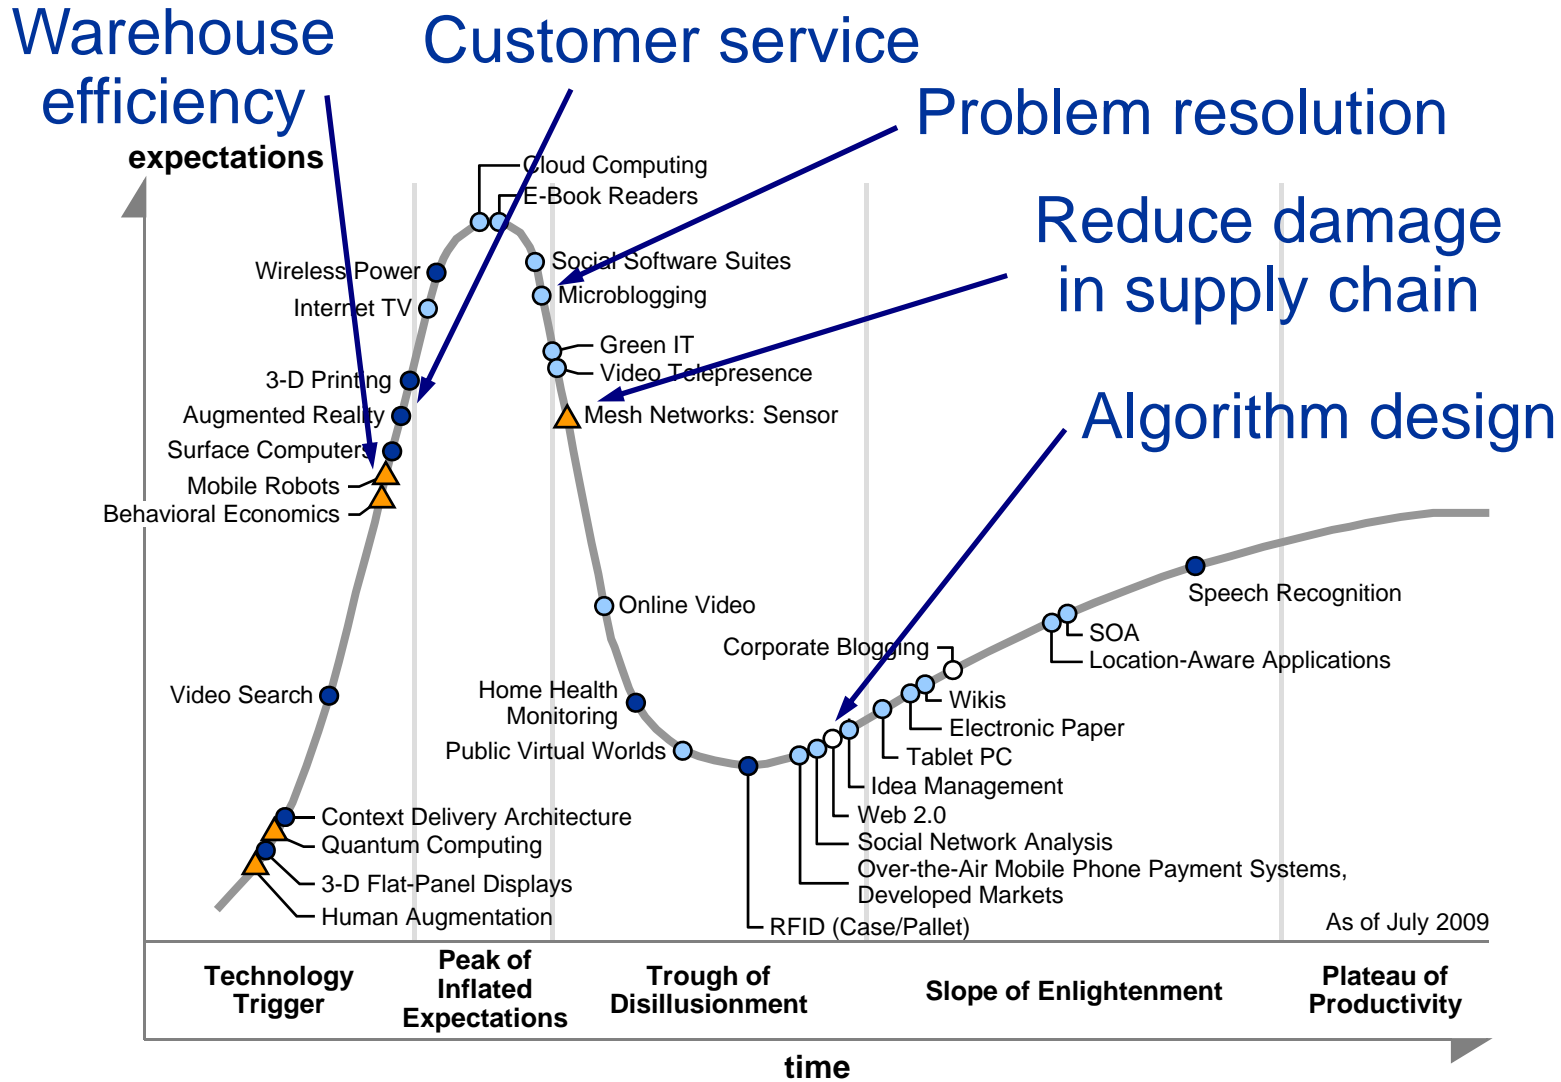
Warehouse efficiency

Customer service

Problem resolution

Reduce damage in supply chain

Algorithm design

expectations

Cloud Computing
E-Book Readers
Social Software Suites
Microblogging
Green IT
Video Telepresence
Mesh Networks: Sensor
Wireless Power
Internet TV
3-D Printing
Augmented Reality
Surface Computers
Mobile Robots
Behavioral Economics
Video Search
Context Delivery Architecture
Quantum Computing
3-D Flat-Panel Displays
Human Augmentation
Online Video
Home Health Monitoring
Public Virtual Worlds
RFID (Case/Pallet)
Corporate Blogging
Wikis
Electronic Paper
Tablet PC
Idea Management
Web 2.0
Social Network Analysis
Over-the-Air Mobile Phone Payment Systems, Developed Markets
SOA
Location-Aware Applications
Speech Recognition
As of July 2009

Technology Trigger
Peak of Inflated Expectations
Trough of Disillusionment
Slope of Enlightenment
Plateau of Productivity

time